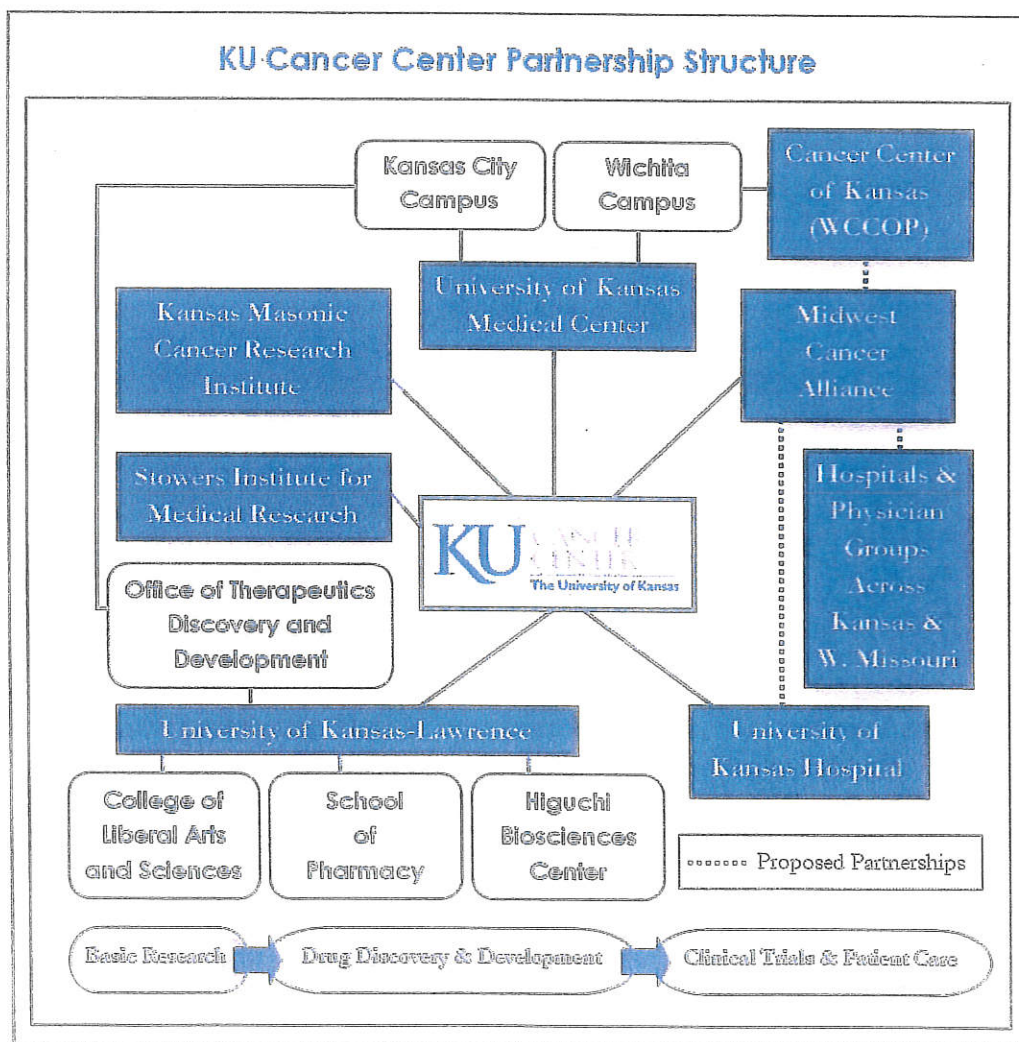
KU Cancer Center Partnership Structure

Kansas City Campus

Wichita Campus

Cancer Center of Kansas (WCCOP)

University of Kansas Medical Center

Kansas Masonic Cancer Research Institute

Midwest Cancer Alliance

Stowers Institute for Medical Research

KU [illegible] The University of Kansas

Hospitals & Physician Groups Across Kansas & W. Missouri

Office of Therapeutics Discovery and Development

University of Kansas-Lawrence

University of Kansas Hospital

College of Liberal Arts and Sciences

School of Pharmacy

Higuchi Biosciences Center

Proposed Partnerships

Basic Research

Drug Discovery & Development

Clinical Trials & Patient Care